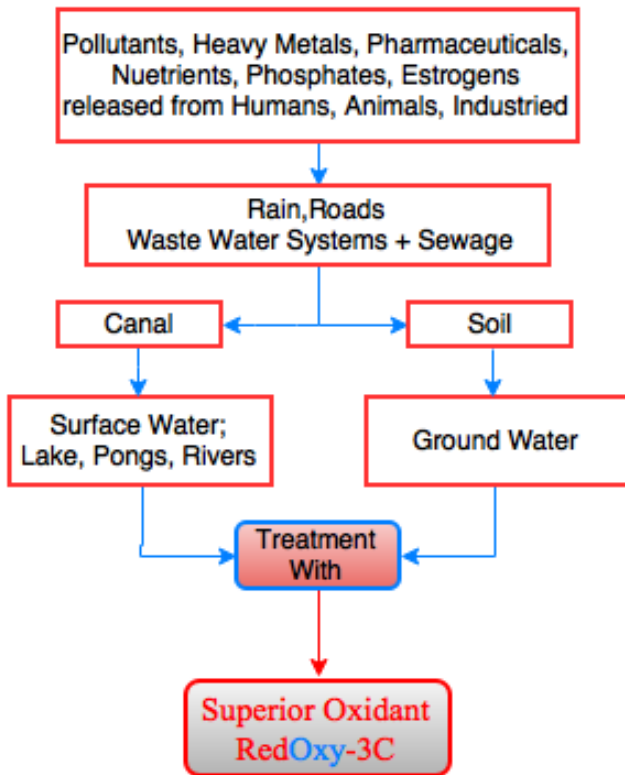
Pollutants, Heavy Metals, Pharmaceuticals, Nuetrients, Phosphates, Estrogens released from Humans, Animals, Industried

Rain,Roads
Waste Water Systems + Sewage

Canal

Soil

Surface Water;
Lake, Pongs, Rivers

Ground Water

Treatment
With

Superior Oxidant
RedOxy-3C